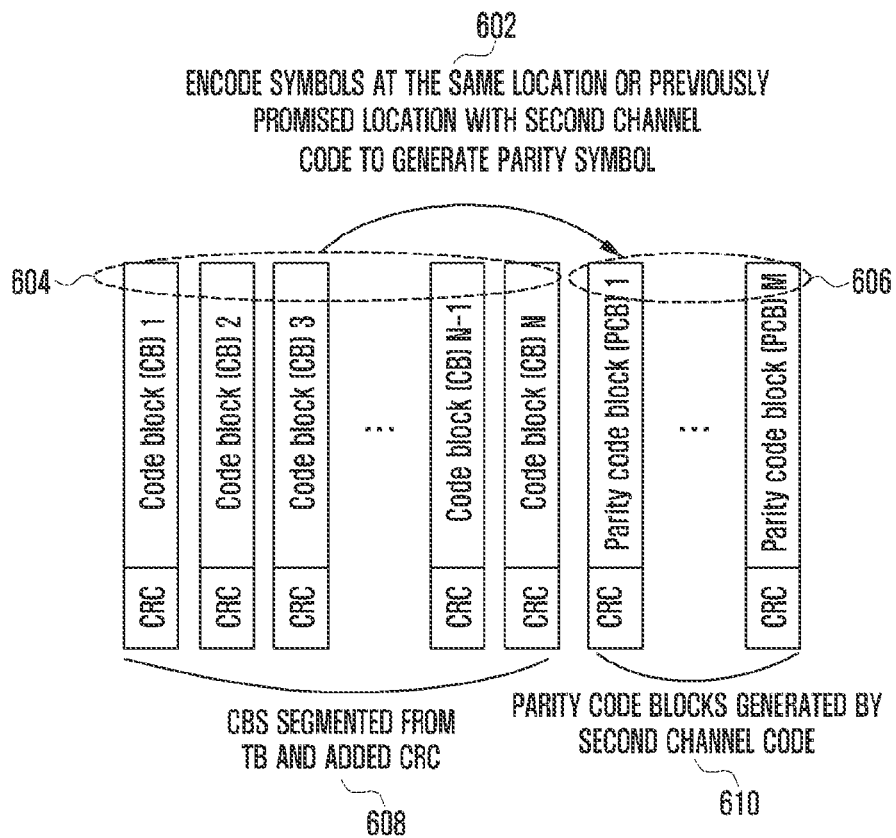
602

ENCODE SYMBOLS AT THE SAME LOCATION OR PREVIOUSLY PROMISED LOCATION WITH SECOND CHANNEL CODE TO GENERATE PARITY SYMBOL

604

606

Code block (CB) 1

CRC

Code block (CB) 2

CRC

Code block (CB) 3

CRC

...

Code block (CB) N-1

CRC

Code block (CB) N

CRC

Parity code block (PCB) 1

CRC

...

Parity code block (PCB) M

CRC

CBS SEGMENTED FROM TB AND ADDED CRC

608

PARITY CODE BLOCKS GENERATED BY SECOND CHANNEL CODE

610